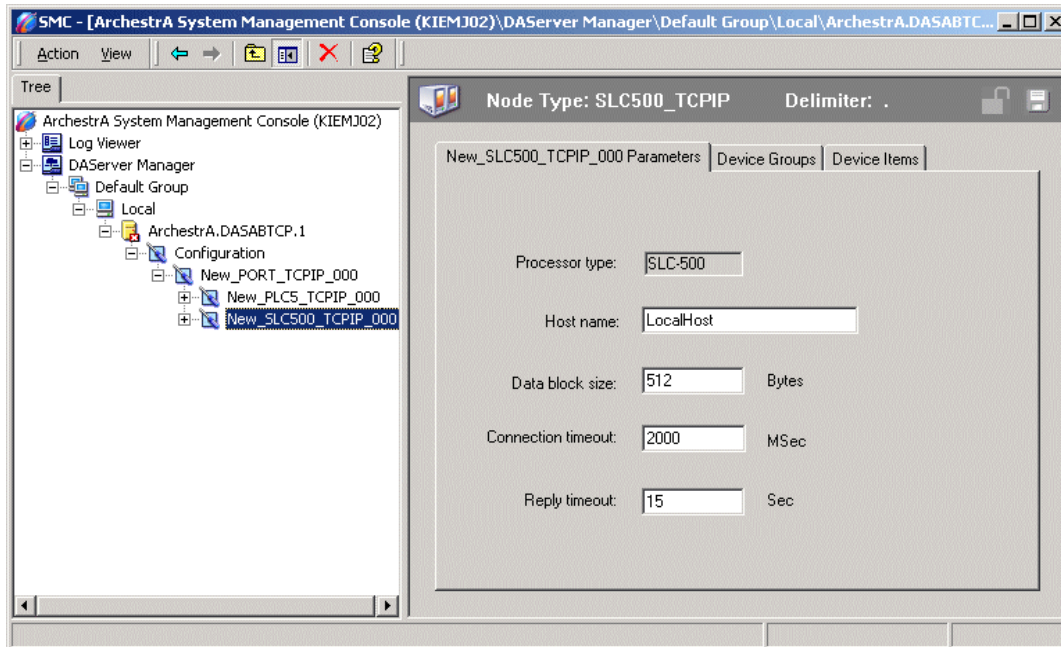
SMC - [ArchestrA System Management Console (KIEMJ02)\DAServer Manager\Default Group\Local\ArchestrA.DASABTC...

Action View

Tree

ArchestrA System Management Console (KIEMJ02)
Log Viewer
DAServer Manager
Default Group
Local
ArchestrA.DASABTCP.1
Configuration
New_PORT_TCPIP_000
New_PLC5_TCPIP_000
New_SLC500_TCPIP_000

Node Type: SLC500_TCPIP Delimiter: .

New_SLC500_TCPIP_000 Parameters | Device Groups | Device Items

Processor type: SLC-500

Host name: LocalHost

Data block size: 512 Bytes

Connection timeout: 2000 MSec

Reply timeout: 15 Sec